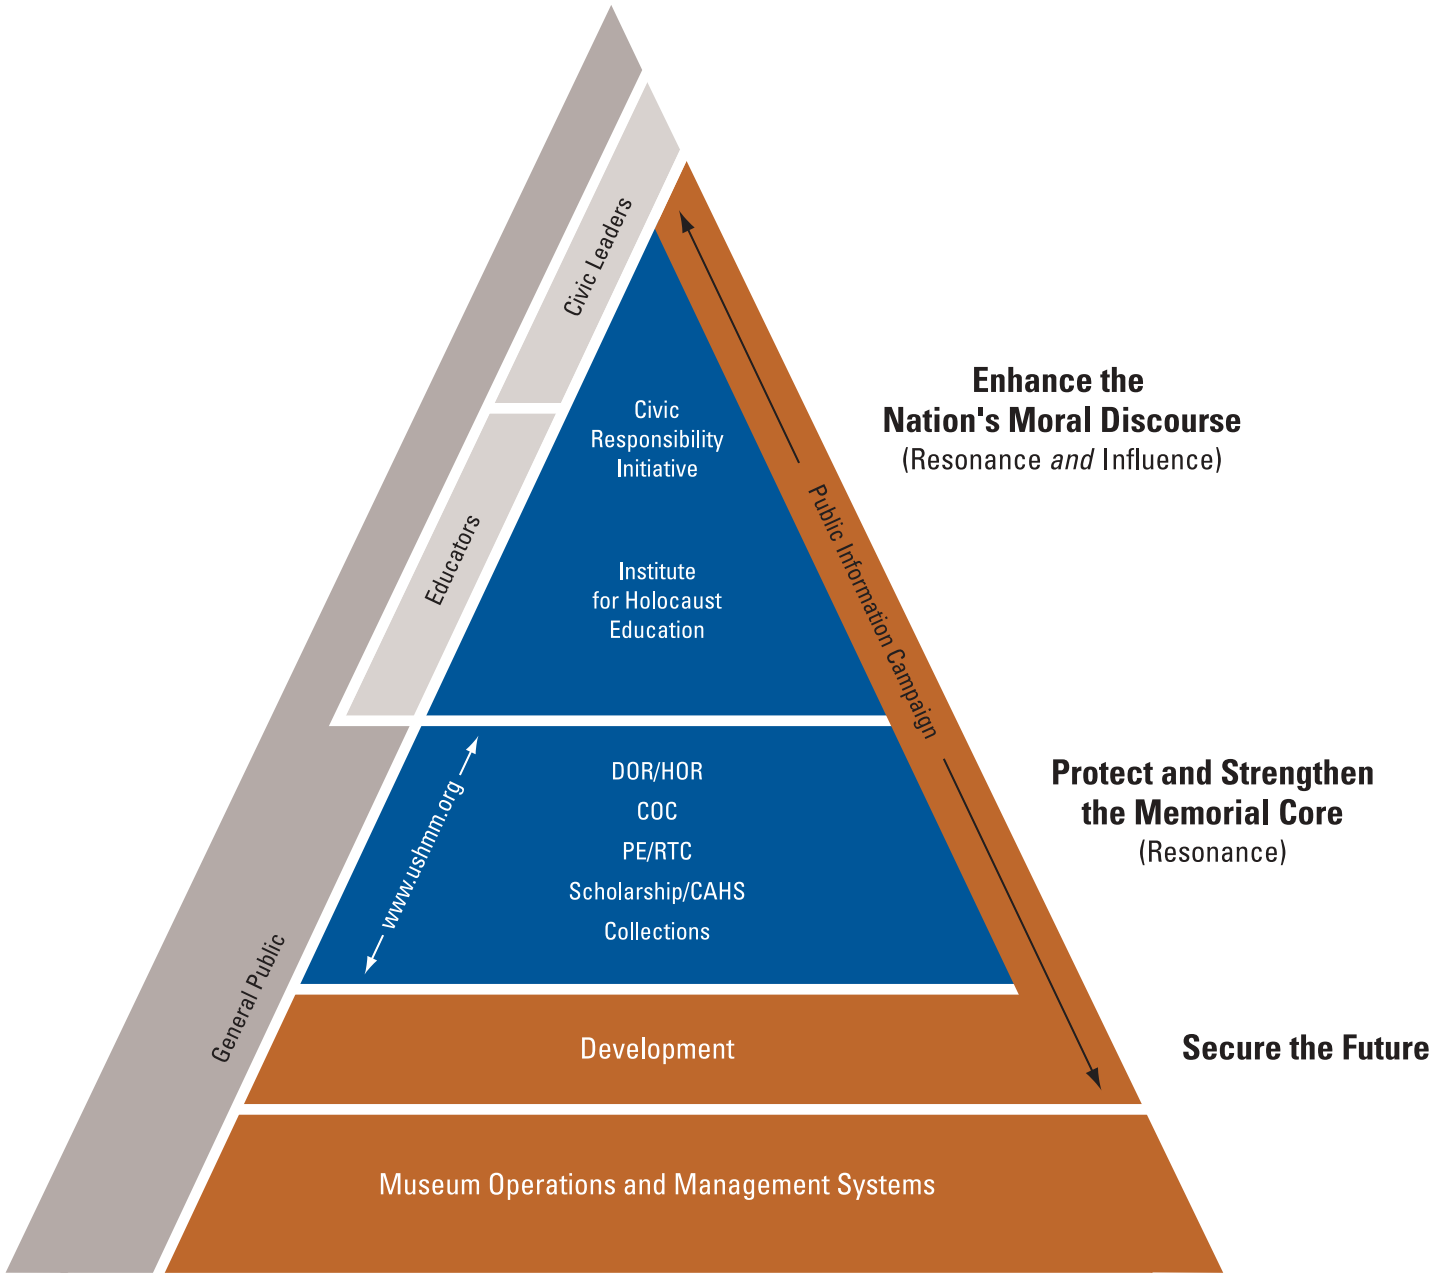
Civic Leaders

Educators

General Public

Civic Responsibility Initiative

Institute for Holocaust Education

Public Information Campaign

Enhance the Nation's Moral Discourse
(Resonance *and* Influence)

www.ushmm.org

DOR/HOR
COC
PE/RTC
Scholarship/CAHS
Collections

Protect and Strengthen the Memorial Core
(Resonance)

Development

Secure the Future

Museum Operations and Management Systems